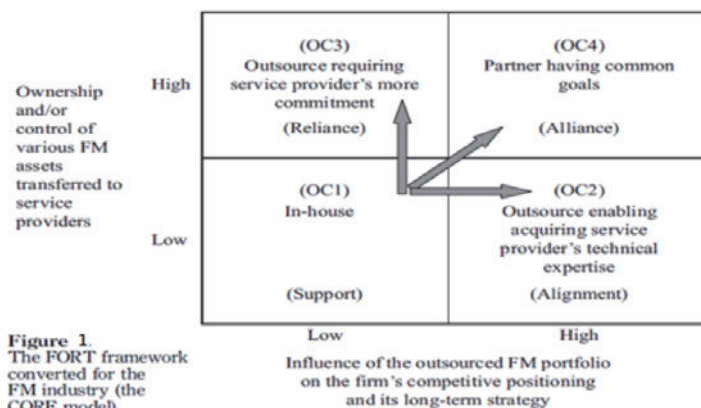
Ownership and/or control of various FM assets transferred to service providers

High

Low

(OC3)
Outsource requiring service provider's more commitment

(Reliance)

(OC4)
Partner having common goals

(Alliance)

(OC1)
In-house

(Support)

(OC2)
Outsource enabling acquiring service provider's technical expertise

(Alignment)

Low

High

Influence of the outsourced FM portfolio on the firm's competitive positioning and its long-term strategy

Figure 1.
The FORT framework converted for the FM industry (the CORE model)